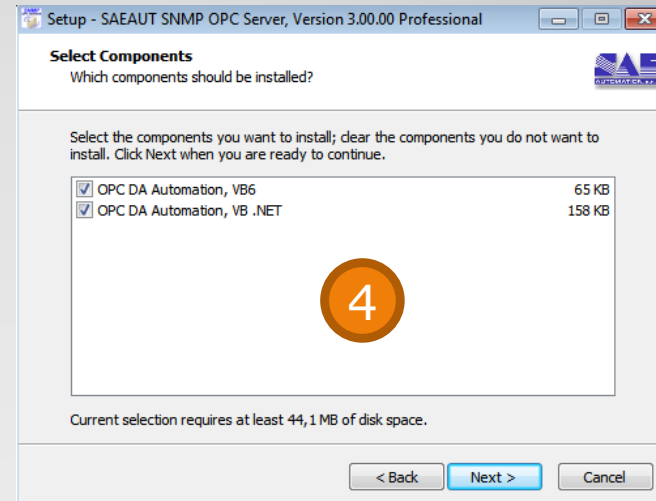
Setup - SAEAUT SNMP OPC Server, Version 3.00.00 Professional

Select Components
Which components should be installed?

Select the components you want to install; clear the components you do not want to install. Click Next when you are ready to continue.

OPC DA Automation, VB6 65 KB
OPC DA Automation, VB .NET 158 KB

4

Current selection requires at least 44,1 MB of disk space.

< Back
Next >
Cancel